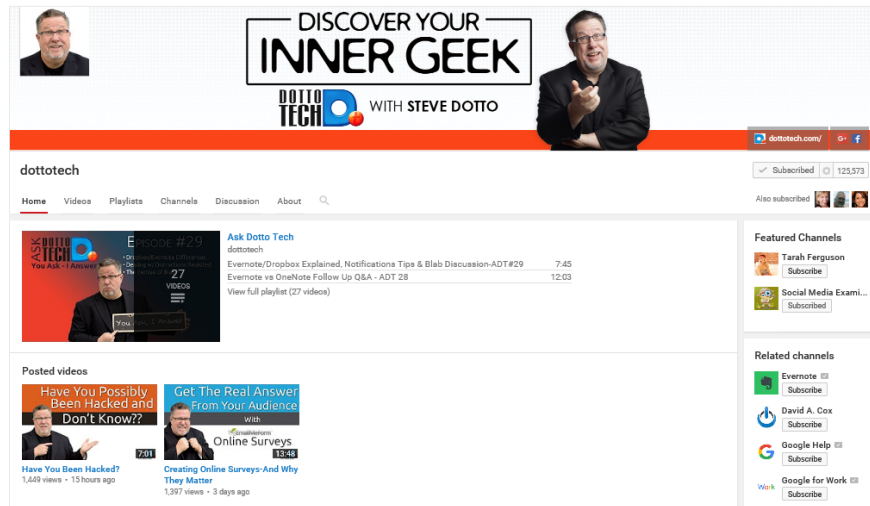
DISCOVER YOUR
INNER GEEK
DOTTO TECH
WITH STEVE DOTTO

dottotech.com/

dottotech

Subscribed 125,573

Home Videos Playlists Channels Discussion About

Also subscribed

ASK DOTTO TECH
You Ask - I Answer
EPISODE #29
27 VIDEOS
You Ask, I Answer

Ask Dotto Tech
dottotech
Evernote/Dropbox Explained, Notifications Tips & Blab Discussion-ADT#29 7:45
Evernote vs OneNote Follow Up Q&A - ADT 28 12:03
View full playlist (27 videos)

Featured Channels
Tarah Ferguson
Subscribe
Social Media Exami...
Subscribed

Posted videos

Have You Possibly Been Hacked and Don't Know??
7:01
Have You Been Hacked?
1,449 views • 15 hours ago

Get The Real Answer From Your Audience
With
Online Surveys
13:48
Creating Online Surveys-And Why They Matter
1,397 views • 3 days ago

Related channels
Evernote
Subscribe
David A. Cox
Subscribe
Google Help
Subscribe
Google for Work
Subscribe